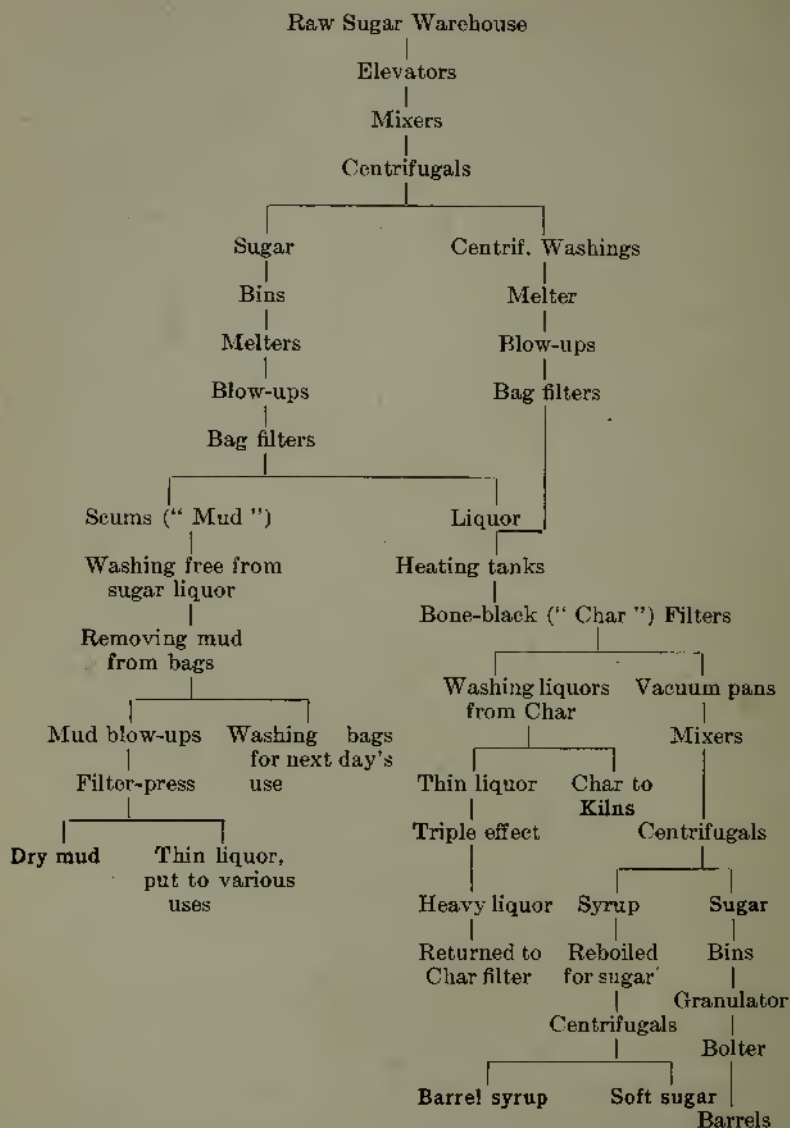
Raw Sugar Warehouse

Elevators

Mixers

Centrifugals

Sugar

Bins

Melters

Blow-ups

Bag filters

Centrif. Washings

Melter

Blow-ups

Bag filters

Scums (" Mud ")

Washing free from sugar liquor

Removing mud from bags

Mud blow-ups

Filter-press

Dry mud

Thin liquor, put to various uses

Washing bags for next day's use

Liquor

Heating tanks

Bone-black (" Char ") Filters

Washing liquors from Char

Thin liquor

Triple effect

Heavy liquor

Returned to Char filter

Char to Kilns

Vacuum pans

Mixers

Centrifugals

Syrup

Reboiled for sugar

Centrifugals

Barrel syrup

Soft sugar

Sugar

Bins

Granulator

Bolter

Barrels